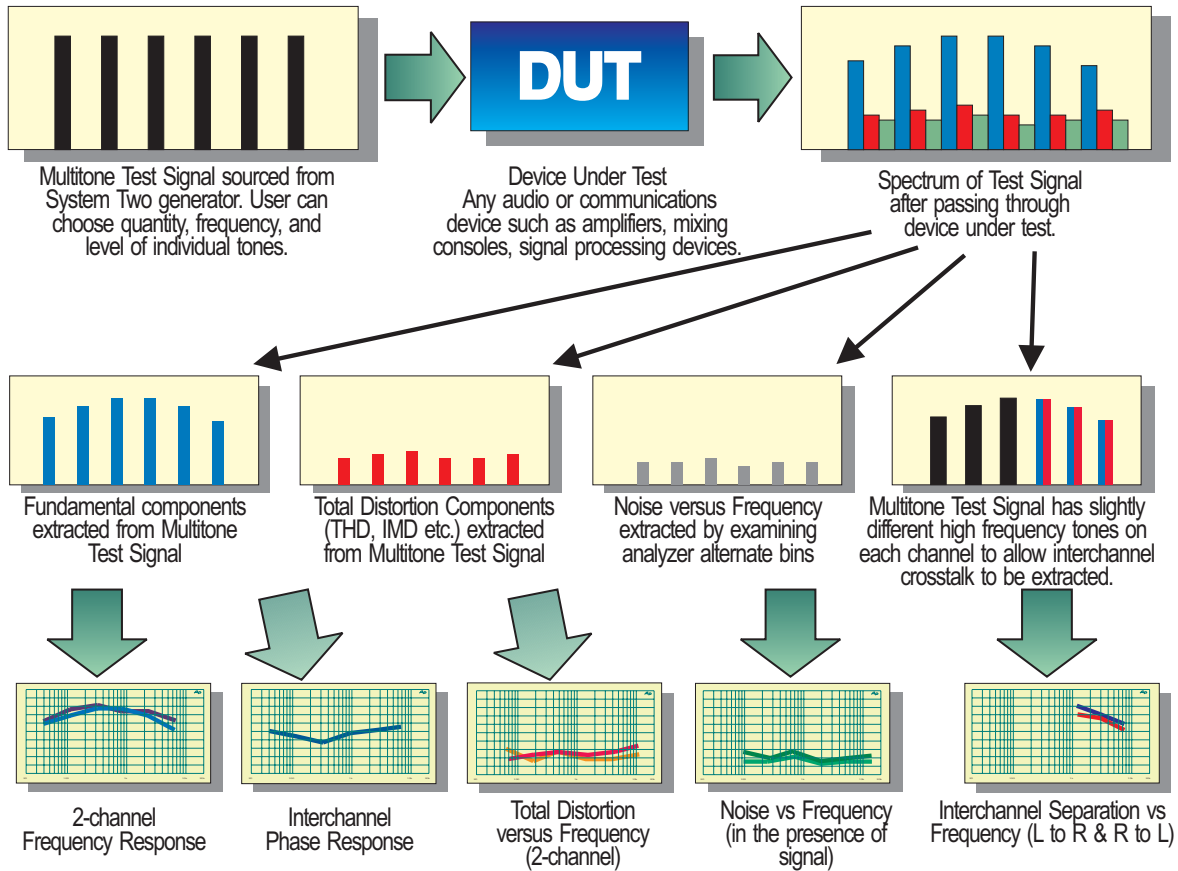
DUT

Multitone Test Signal sourced from System Two generator. User can choose quantity, frequency, and level of individual tones.

Device Under Test
Any audio or communications device such as amplifiers, mixing consoles, signal processing devices.

Spectrum of Test Signal after passing through device under test.

Fundamental components extracted from Multitone Test Signal

Total Distortion Components (THD, IMD etc.) extracted from Multitone Test Signal

Noise versus Frequency extracted by examining analyzer alternate bins

Multitone Test Signal has slightly different high frequency tones on each channel to allow interchannel crosstalk to be extracted.

2-channel Frequency Response

Interchannel Phase Response

Total Distortion versus Frequency (2-channel)

Noise vs Frequency (in the presence of signal)

Interchannel Separation vs Frequency (L to R & R to L)